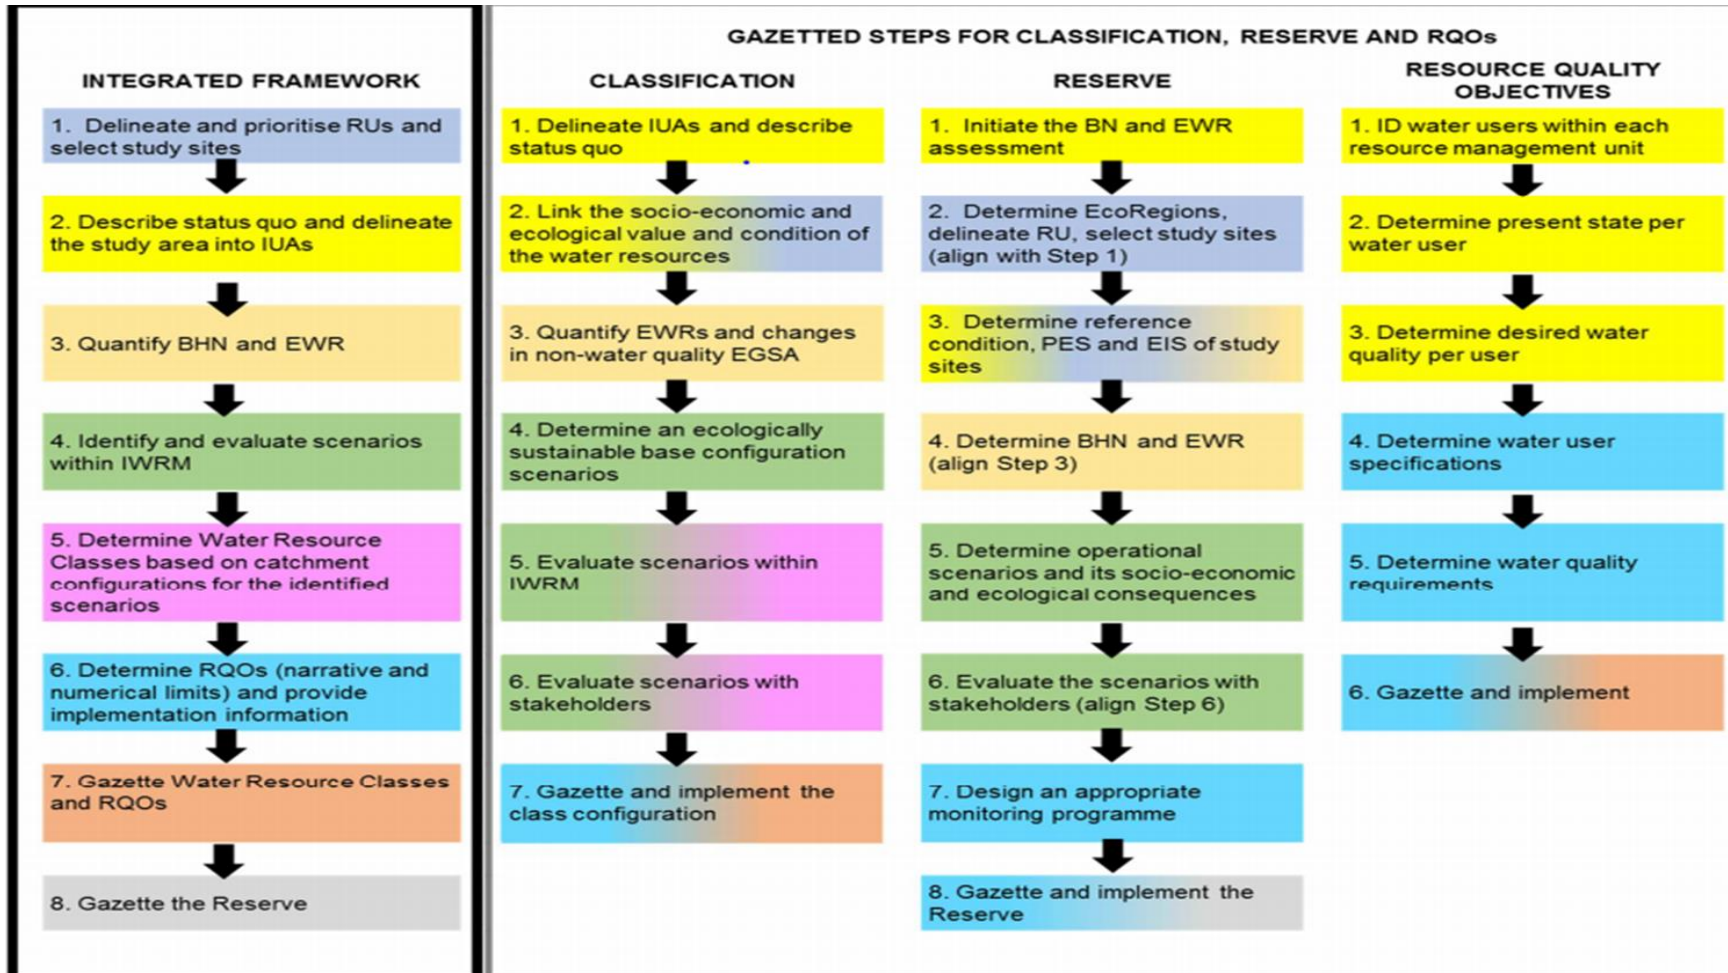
INTEGRATED FRAMEWORK

1. Delineate and prioritise RUs and select study sites

2. Describe status quo and delineate the study area into IUAs

3. Quantify BHN and EWR

4. Identify and evaluate scenarios within IWRM

5. Determine Water Resource Classes based on catchment configurations for the identified scenarios

6. Determine RQOs (narrative and numerical limits) and provide implementation information

7. Gazette Water Resource Classes and RQOs

8. Gazette the Reserve

GAZETTED STEPS FOR CLASSIFICATION, RESERVE AND RQOs

CLASSIFICATION

1. Delineate IUAs and describe status quo

2. Link the socio-economic and ecological value and condition of the water resources

3. Quantify EWRs and changes in non-water quality EGSA

4. Determine an ecologically sustainable base configuration scenarios

5. Evaluate scenarios within IWRM

6. Evaluate scenarios with stakeholders

7. Gazette and implement the class configuration

RESERVE

1. Initiate the BN and EWR assessment

2. Determine EcoRegions, delineate RU, select study sites (align with Step 1)

3. Determine reference condition, PES and EIS of study sites

4. Determine BHN and EWR (align Step 3)

5. Determine operational scenarios and its socio-economic and ecological consequences

6. Evaluate the scenarios with stakeholders (align Step 6)

7. Design an appropriate monitoring programme

8. Gazette and implement the Reserve

RESOURCE QUALITY OBJECTIVES

1. ID water users within each resource management unit

2. Determine present state per water user

3. Determine desired water quality per user

4. Determine water user specifications

5. Determine water quality requirements

6. Gazette and implement